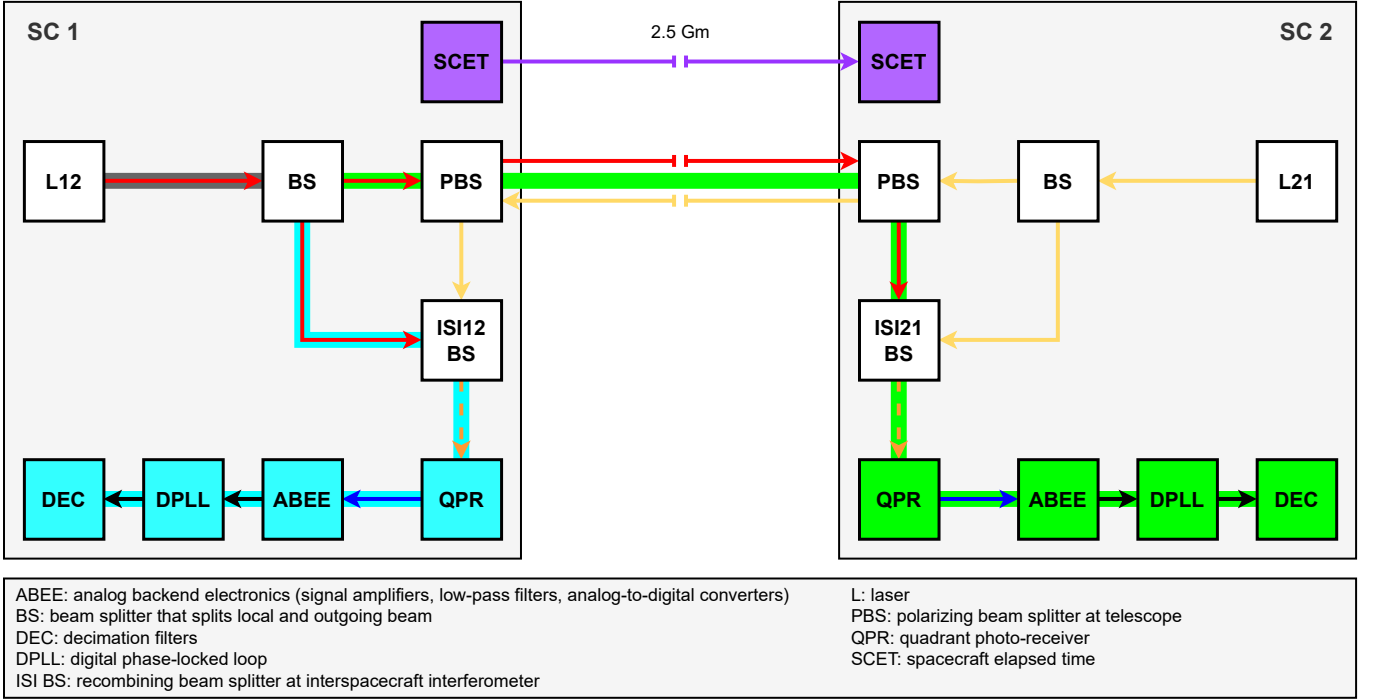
SC 1

SCET

2.5 Gm

SCET

SC 2

L12

BS

PBS

PBS

BS

L21

ISI12 BS

ISI21 BS

DEC

DPLL

ABEE

QPR

QPR

ABEE

DPLL

DEC

ABEE: analog backend electronics (signal amplifiers, low-pass filters, analog-to-digital converters)
BS: beam splitter that splits local and outgoing beam
DEC: decimation filters
DPLL: digital phase-locked loop
ISI BS: recombining beam splitter at interspacecraft interferometer

L: laser
PBS: polarizing beam splitter at telescope
QPR: quadrant photo-receiver
SCET: spacecraft elapsed time